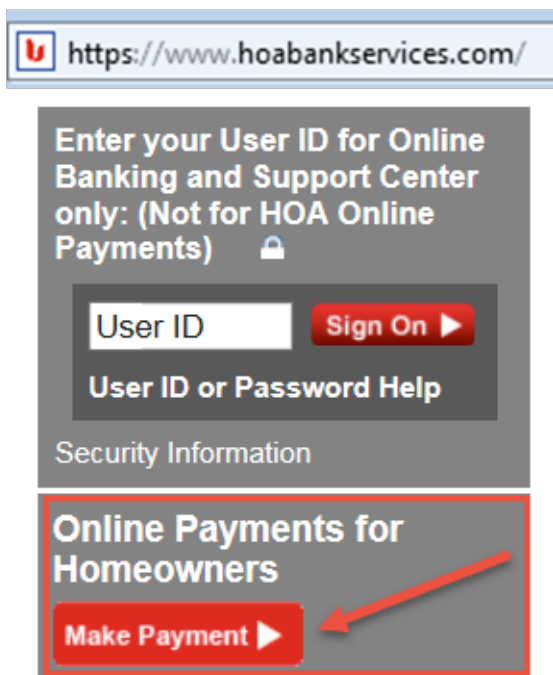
https://www.hoabankservices.com/

Enter your User ID for Online Banking and Support Center only: (Not for HOA Online Payments)

User ID

Sign On ▶

User ID or Password Help

Security Information

Online Payments for Homeowners

Make Payment ▶